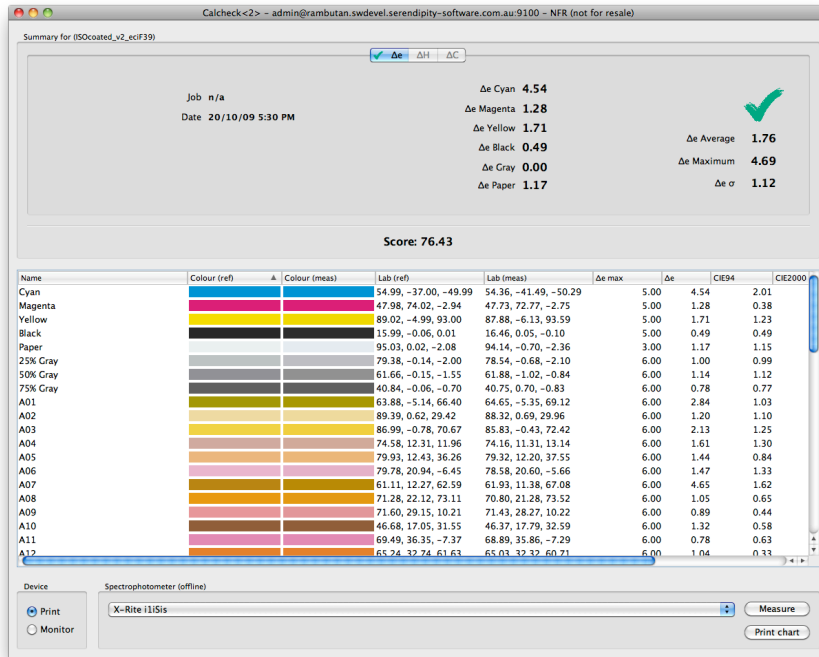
Calcheck<2> – admin@rambutan.swdevel.serendipity-software.com.au:9100 – NFR (not for resale)

Summary for (ISOcoated_v2_eciF39)

Δe ΔH ΔC

Job n/a
Date 20/10/09 5:30 PM

Δe Cyan 4.54
Δe Magenta 1.28
Δe Yellow 1.71
Δe Black 0.49
Δe Gray 0.00
Δe Paper 1.17

Δe Average 1.76
Δe Maximum 4.69
Δe σ 1.12

Score: 76.43

| Name | Colour (ref) | Colour (meas) | Lab (ref) | Lab (meas) | Δe max | Δe | CIE94 | CIE2000 |
|---|---|---|---|---|---|---|---|---|
| Cyan | | | 54.99, −37.00, −49.99 | 54.36, −41.49, −50.29 | 5.00 | 4.54 | 2.01 | |
| Magenta | | | 47.98, 74.02, −2.94 | 47.73, 72.77, −2.75 | 5.00 | 1.28 | 0.38 | |
| Yellow | | | 89.02, −4.99, 93.00 | 87.88, −6.13, 93.59 | 5.00 | 1.71 | 1.23 | |
| Black | | | 15.99, −0.06, 0.01 | 16.46, 0.05, −0.10 | 5.00 | 0.49 | 0.49 | |
| Paper | | | 95.03, 0.02, −2.08 | 94.14, −0.70, −2.36 | 3.00 | 1.17 | 1.15 | |
| 25% Gray | | | 79.38, −0.14, −2.00 | 78.54, −0.68, −2.10 | 6.00 | 1.00 | 0.99 | |
| 50% Gray | | | 61.66, −0.15, −1.55 | 61.88, −1.02, −0.84 | 6.00 | 1.14 | 1.12 | |
| 75% Gray | | | 40.84, −0.06, −0.70 | 40.75, 0.70, −0.83 | 6.00 | 0.78 | 0.77 | |
| A01 | | | 63.88, −5.14, 66.40 | 64.65, −5.35, 69.12 | 6.00 | 2.84 | 1.03 | |
| A02 | | | 89.39, 0.62, 29.42 | 88.32, 0.69, 29.96 | 6.00 | 1.20 | 1.10 | |
| A03 | | | 86.99, −0.78, 70.67 | 85.83, −0.43, 72.42 | 6.00 | 2.13 | 1.25 | |
| A04 | | | 74.58, 12.31, 11.96 | 74.16, 11.31, 13.14 | 6.00 | 1.61 | 1.30 | |
| A05 | | | 79.93, 12.43, 36.26 | 79.32, 12.20, 37.55 | 6.00 | 1.44 | 0.84 | |
| A06 | | | 79.78, 20.94, −6.45 | 78.58, 20.60, −5.66 | 6.00 | 1.47 | 1.33 | |
| A07 | | | 61.11, 12.27, 62.59 | 61.93, 11.38, 67.08 | 6.00 | 4.65 | 1.62 | |
| A08 | | | 71.28, 22.12, 73.11 | 70.80, 21.28, 73.52 | 6.00 | 1.05 | 0.65 | |
| A09 | | | 71.60, 29.15, 10.21 | 71.43, 28.27, 10.22 | 6.00 | 0.89 | 0.44 | |
| A10 | | | 46.68, 17.05, 31.55 | 46.37, 17.79, 32.59 | 6.00 | 1.32 | 0.58 | |
| A11 | | | 69.49, 36.35, −7.37 | 68.89, 35.86, −7.29 | 6.00 | 0.78 | 0.63 | |
| A12 | | | 65.24, 32.74, 61.63 | 65.03, 32.32, 60.71 | 6.00 | 1.04 | 0.33 | |

Device
Print
Monitor

Spectrophotometer (offline)
X-Rite i1iSis
Measure
Print chart